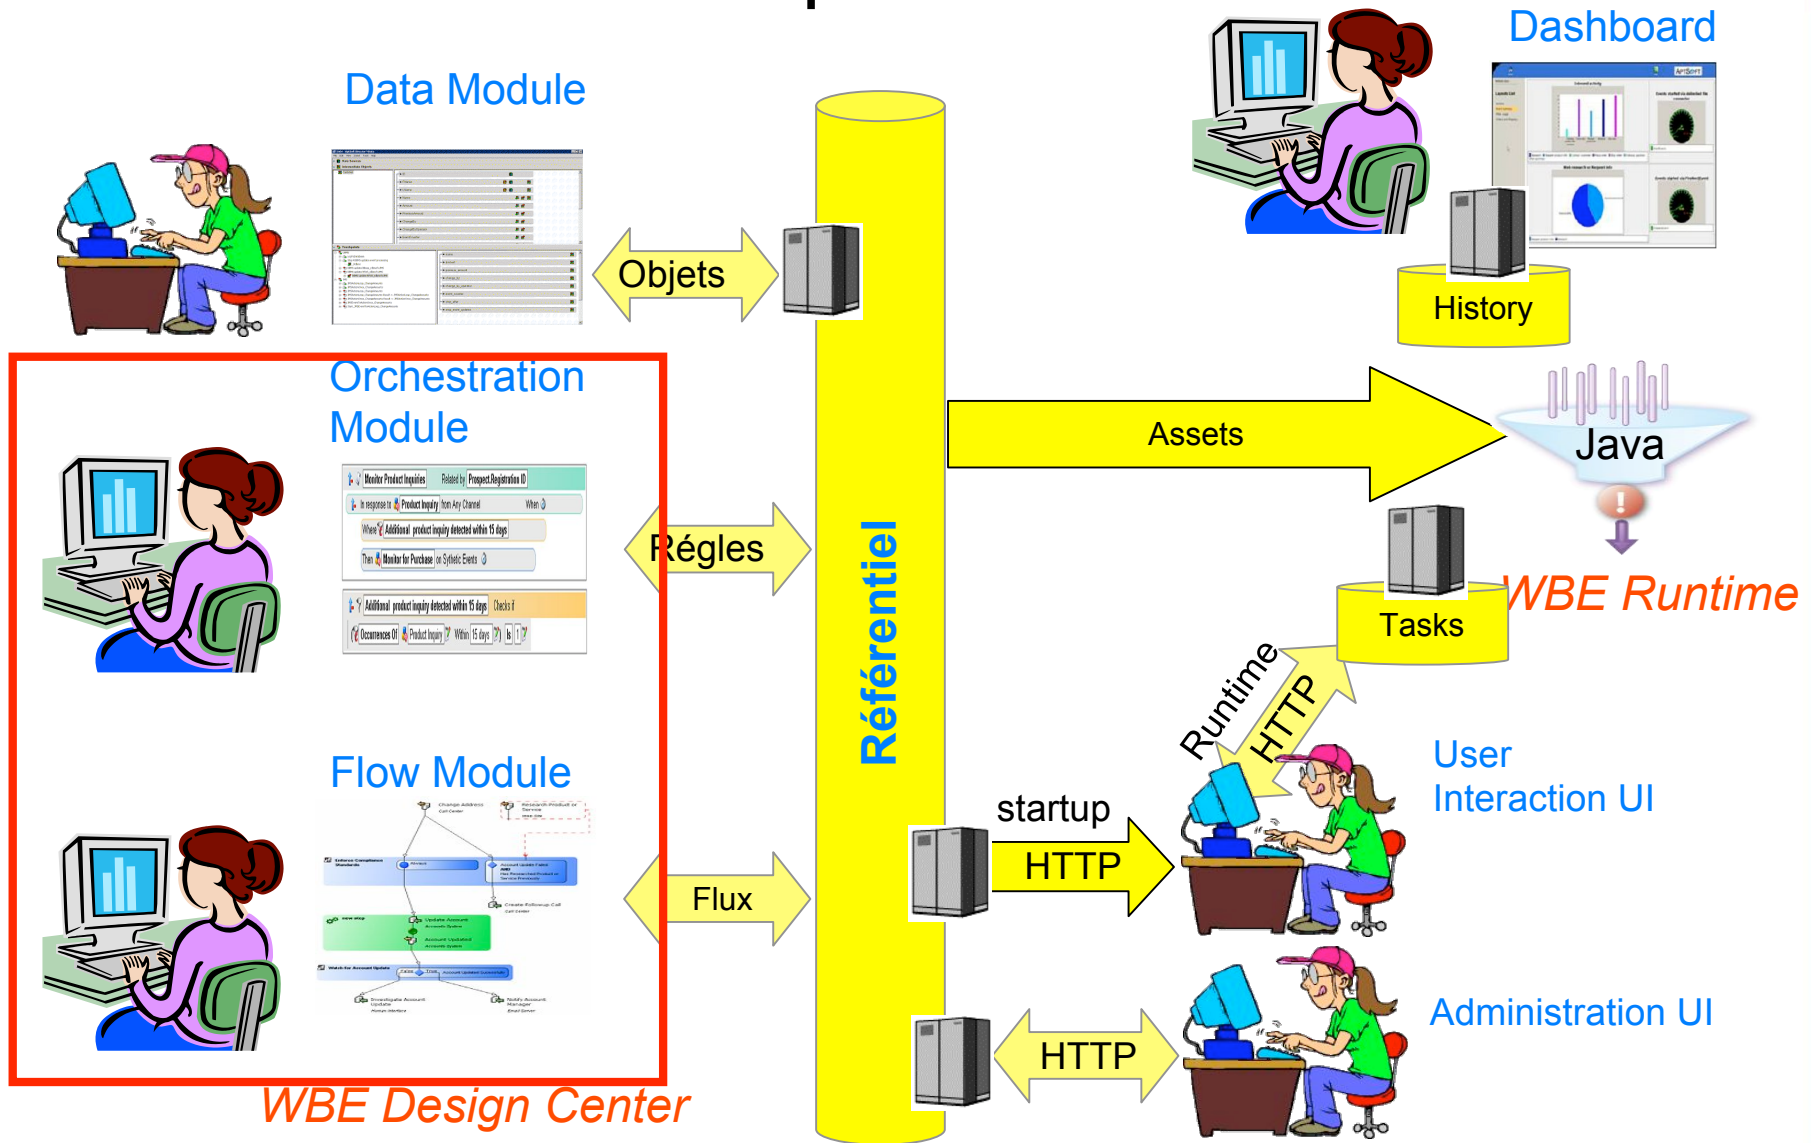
Dashboard

Data Module

Objets

History

Orchestration Module

Assets

Java

Monitor Product Inquiries Related by Prospect.Registration ID

In response to Product Inquiry from Any Channel When

Where Additional product inquiry detected within 15 days

Then Monitor for Purchase on Sythetic Events

Additional product inquiry detected within 15 days Checks if

Occurrences Of Product Inquiry Within 15 days Is 1

Régles

Référentiel

Tasks

WBE Runtime

Runtime

HTTP

Flow Module

User Interaction UI

startup

HTTP

Flux

Administration UI

HTTP

WBE Design Center